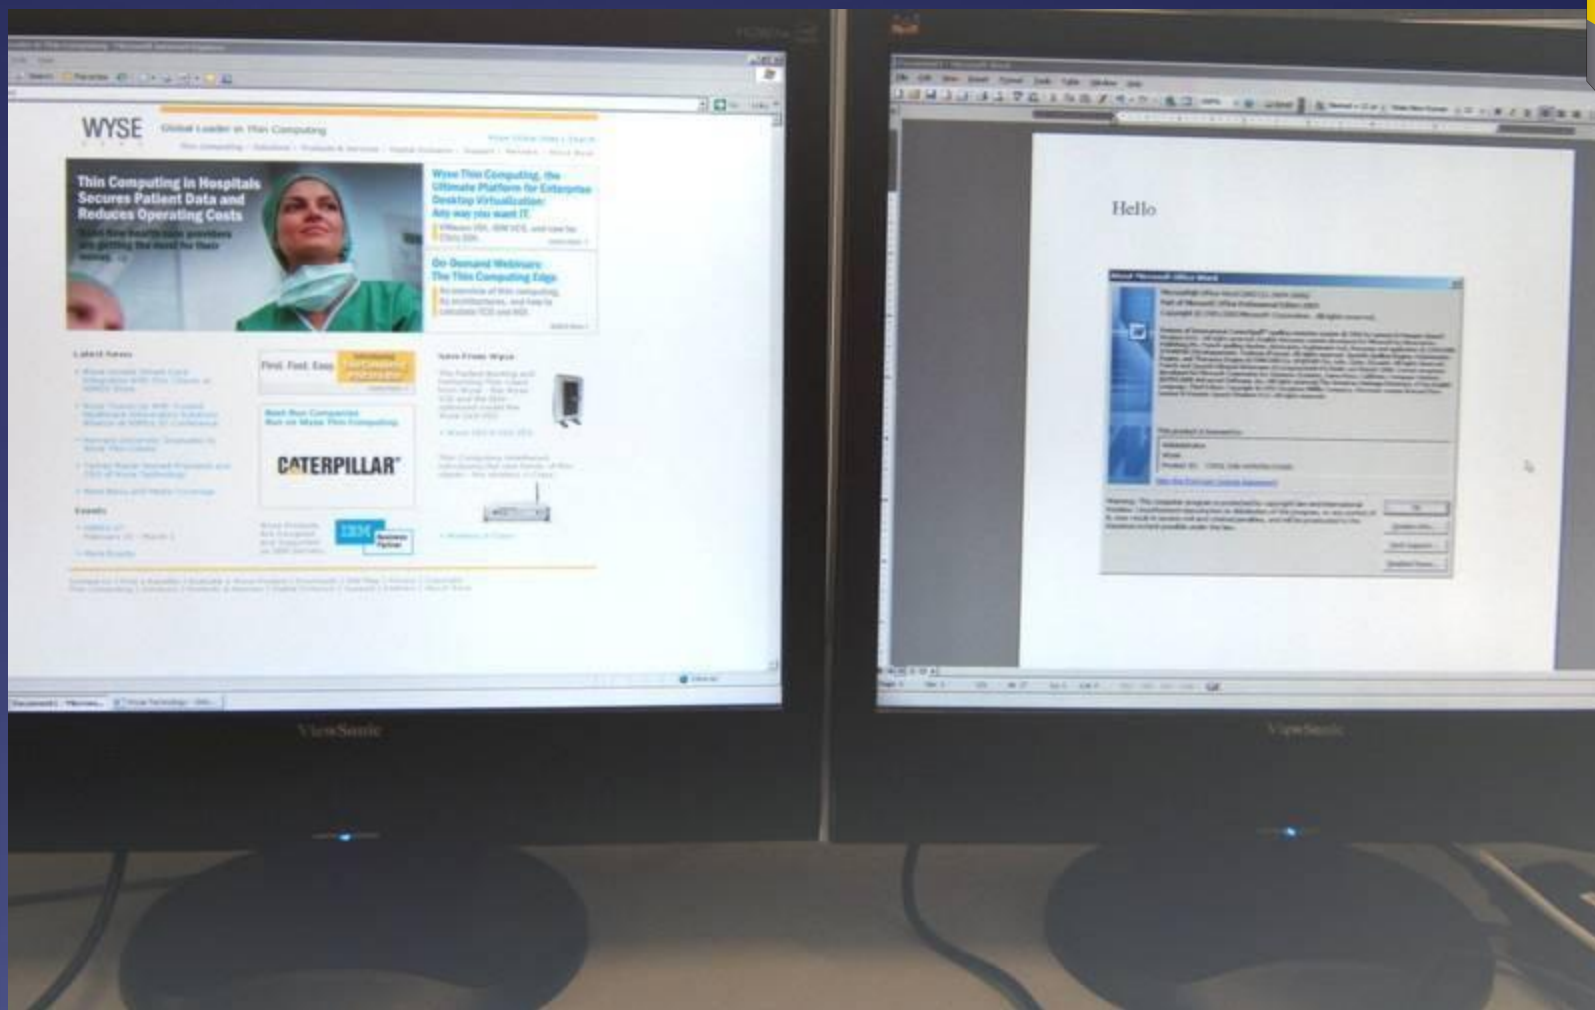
WYSE Global Leader in Thin Computing

Thin Computing in Hospitals Secures Patient Data and Reduces Operating Costs

Wyse Thin Computing, the Ultimate Platform for Enterprise Desktop Virtualization: Any way you want IT

On-Demand Webinars: The Thin Computing Edge

Latest News

News From Wyse

Events

Find. Fast. Easy.

CATERPILLAR

IBM

ViewSonic

Hello

About Microsoft Office Word

ViewSonic